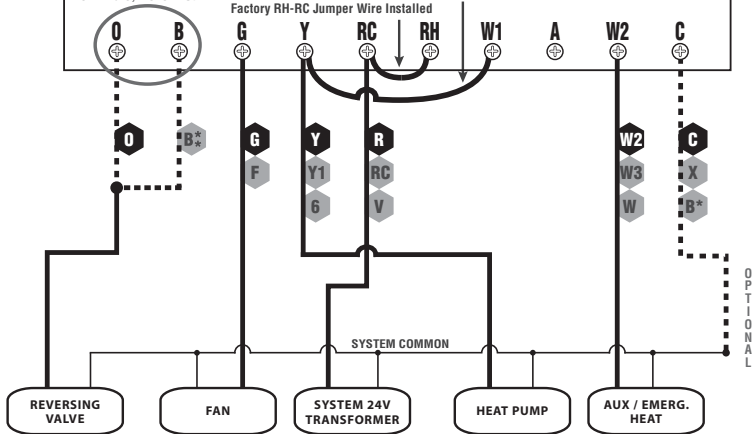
Factory RH-RC Jumper Wire Installed

O B G Y RC RH W1 A W2 C

O B* * G F Y Y1 6 R RC V W2 W3 W C X B*

SYSTEM COMMON

OPTIONAL

REVERSING VALVE

FAN

SYSTEM 24V TRANSFORMER

HEAT PUMP

AUX / EMERG. HEAT